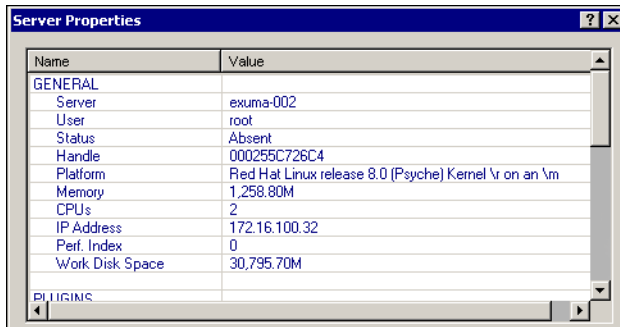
Server Properties

| Name | Value |
|---|---|
| GENERAL | |
| Server | exuma-002 |
| User | root |
| Status | Absent |
| Handle | 000255C726C4 |
| Platform | Red Hat Linux release 8.0 (Psyche) Kernel \r on an \m |
| Memory | 1,258.80M |
| CPUs | 2 |
| IP Address | 172.16.100.32 |
| Perf. Index | 0 |
| Work Disk Space | 30,795.70M |
| PLUGINS | |